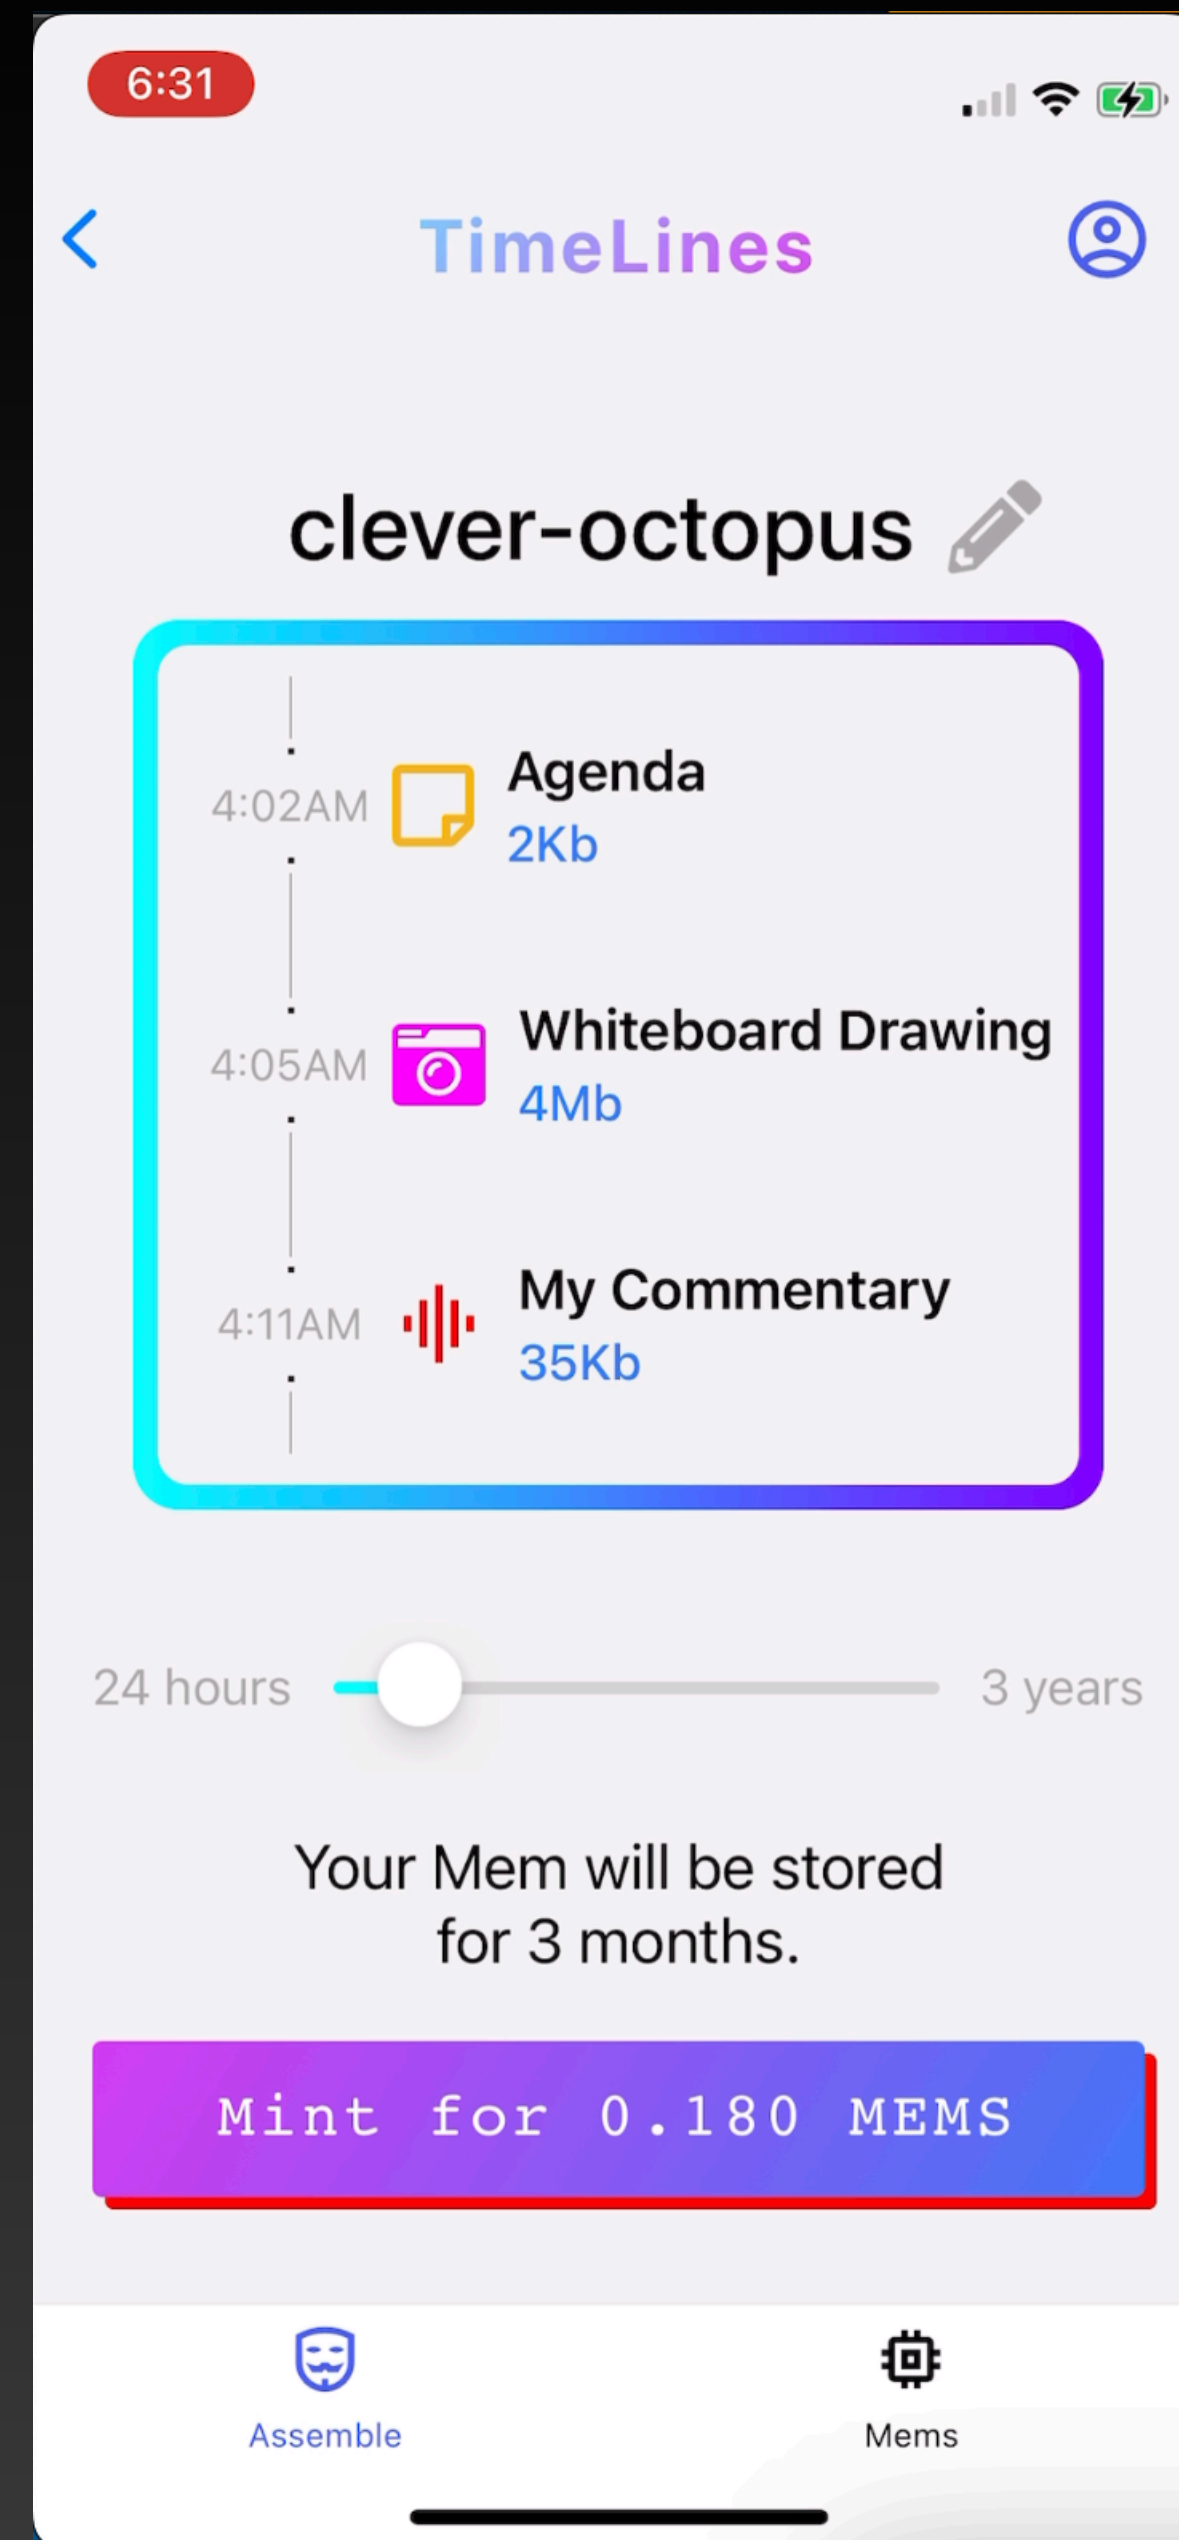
6:31

TimeLines

clever-octopus

4:02AM Agenda
2Kb

4:05AM Whiteboard Drawing
4Mb

4:11AM My Commentary
35Kb

24 hours 3 years

Your Mem will be stored for 3 months.

Mint for 0.180 MEMS

Assemble Mems